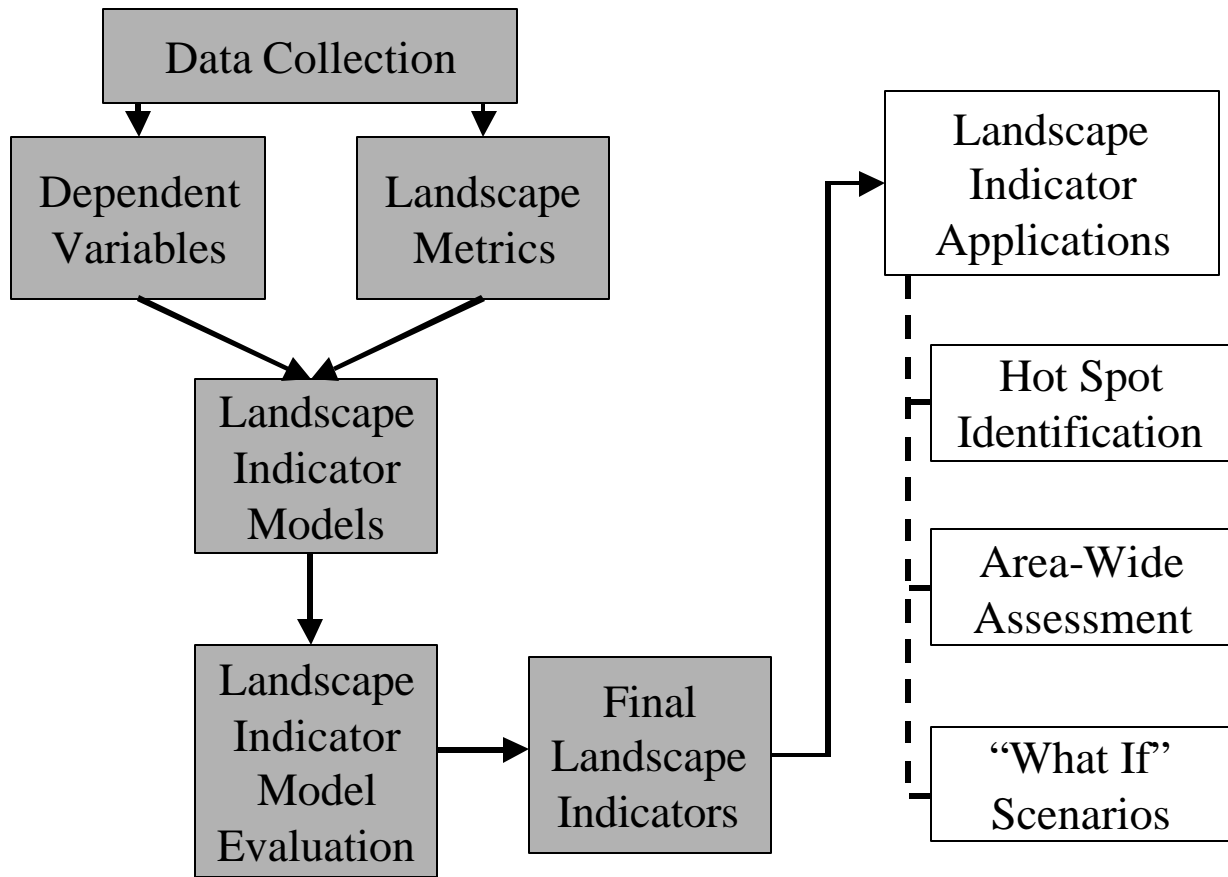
Data Collection

Dependent Variables

Landscape Metrics

Landscape Indicator Models

Landscape Indicator Model Evaluation

Final Landscape Indicators

Landscape Indicator Applications

Hot Spot Identification

Area-Wide Assessment

“What If” Scenarios